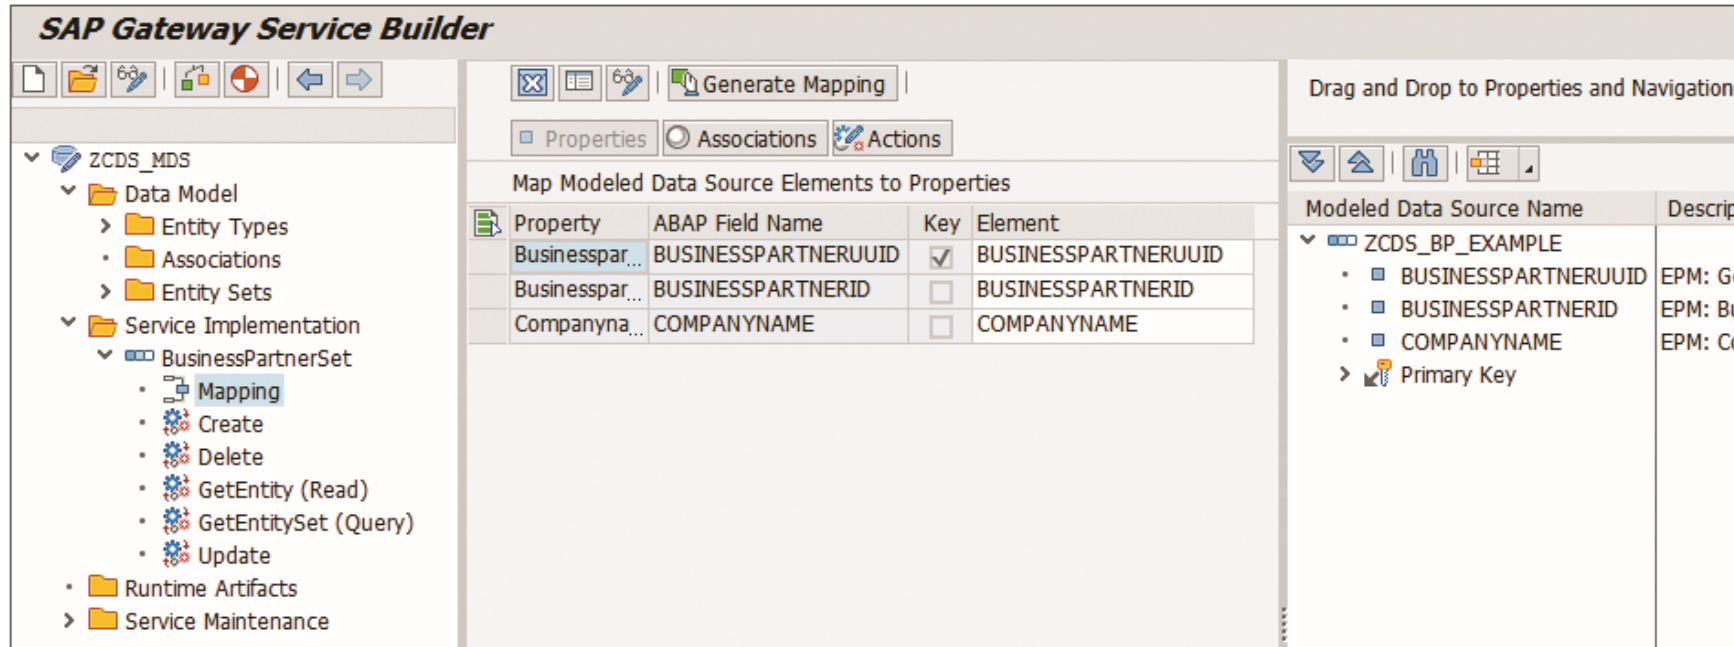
SAP Gateway Service Builder

ZCDS_MDS
Data Model
Entity Types
Associations
Entity Sets
Service Implementation
BusinessPartnerSet
Mapping
Create
Delete
GetEntity (Read)
GetEntitySet (Query)
Update
Runtime Artifacts
Service Maintenance

Generate Mapping

Properties Associations Actions

Map Modeled Data Source Elements to Properties

| Property | ABAP Field Name | Key | Element |
|---|---|---|---|
| Businesspar... | BUSINESSPARTNERUUID | ✓ | BUSINESSPARTNERUUID |
| Businesspar... | BUSINESSPARTNERID | | BUSINESSPARTNERID |
| Companyna... | COMPANYNAME | | COMPANYNAME |

Drag and Drop to Properties and Navigation

| Modeled Data Source Name | Descrip |
|---|---|
| ZCDS_BP_EXAMPLE | |
| BUSINESSPARTNERUUID | EPM: G |
| BUSINESSPARTNERID | EPM: B |
| COMPANYNAME | EPM: C |
| Primary Key | |